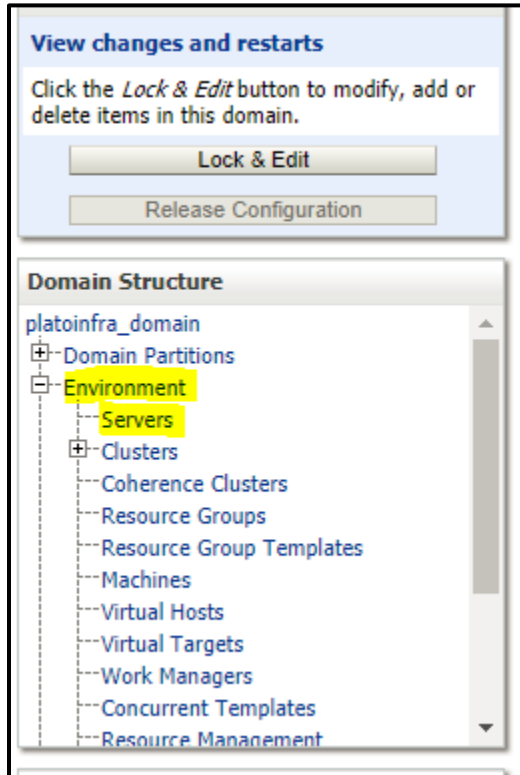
View changes and restarts

Click the *Lock & Edit* button to modify, add or delete items in this domain.

Lock & Edit

Release Configuration

Domain Structure

platoinfra_domain
Domain Partitions
Environment
Servers
Clusters
Coherence Clusters
Resource Groups
Resource Group Templates
Machines
Virtual Hosts
Virtual Targets
Work Managers
Concurrent Templates
Resource Management